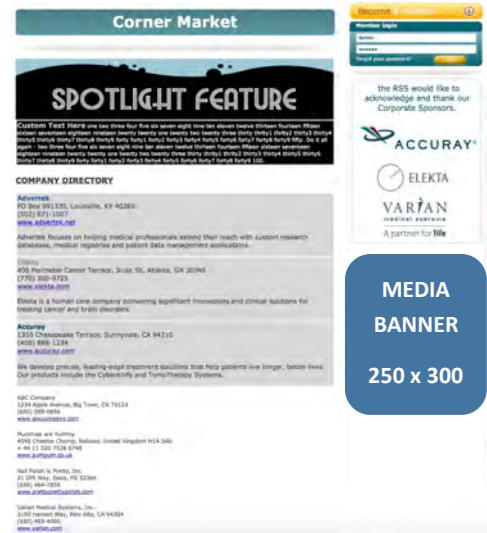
Corner Market

Become a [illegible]

Member login

Forgot your password?

SPOTLIGHT FEATURE

Custom Text Here one two three four five six seven eight nine ten eleven twelve thirteen fourteen fifteen sixteen seventeen eighteen nineteen twenty twenty one twenty two twenty three thirty thirty1 thirty2 thirty3 thirty4 thirty5 thirty6 thirty7 thirty8 thirty9 forty forty1 forty2 forty3 forty4 forty5 forty6 forty7 forty8 forty9 fifty. Do it all again - two three four five six seven eight nine ten eleven twelve thirteen fourteen fifteen sixteen seventeen eighteen nineteen twenty twenty one twenty two twenty three thirty thirty1 thirty2 thirty3 thirty4 thirty5 thirty6 thirty7 thirty8 thirty9 forty forty1 forty2 forty3 forty4 forty5 forty6 forty7 forty8 forty9 100.

COMPANY DIRECTORY

Advertek
PO Box 991335, Louisville, KY 40269
(502) 671-1007
www.advertek.net

Advertek focuses on helping medical professionals extend their reach with custom research databases, medical registries and patient data management applications.

Elekta
400 Perimeter Center Terrace, Suite 50, Atlanta, GA 30346
(770) 300-9725
www.elekta.com

Elekta is a human care company pioneering significant innovations and clinical solutions for treating cancer and brain disorders.

Accuray
1310 Chesapeake Terrace, Sunnyvale, CA 94210
(408) 888-1234
www.accuray.com

We develop precise, leading-edge treatment solutions that help patients live longer, better lives. Our products include the CyberKnife and TomoTherapy Systems.

ABC Company
1234 Apple Avenue, Big Town, CA 79123
(631) 399-5656
www.abccompany.com

Mushrooms are Yummy
4590 Cheese Champ, Nellsen, United Kingdom H1A 5A6
+ 44 11 220 7528 6748
www.yumyum.co.uk

Nail Polish is Pretty, Inc.
21 Off Way, Essie, PG 52369
(658) 464-7858
www.prettynailpolish.com

Varian Medical Systems, Inc.
3100 Hansen Way, Palo Alto, CA 94304
(650) 493-4000
www.varian.com

the RSS would like to acknowledge and thank our Corporate Sponsors.

ACCURAY

ELEKTA

VARIAN medical systems
A partner for life

MEDIA BANNER

250 x 300